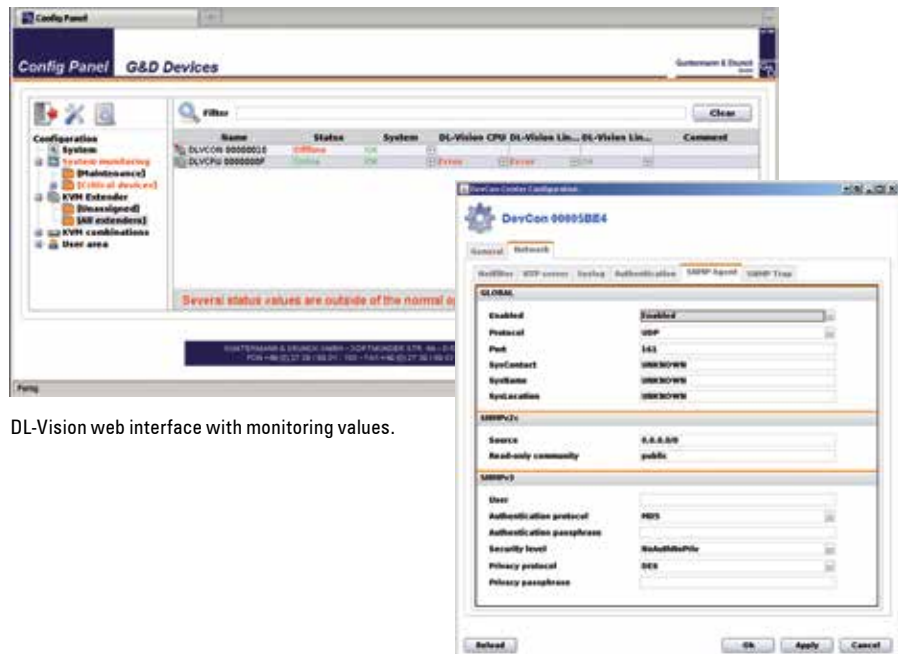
Config Panel

Config Panel G&D Devices

Guntermann & Drunck

Filter

Clear

Configuration
System
System monitoring
[Maintenance]
[Critical devices]
KVM Extender
[Unassigned]
[All extenders]
KVM combinations
User area

| Name | Status | System | DL-Vision CPU | DL-Vision Lin... | DL-Vision Lin... | Comment |
|---|---|---|---|---|---|---|
| DLVCON 00000010 | Offline | OK | | | | |
| DLVCPU 0000000F | Online | OK | Error | Error | OK | |

Several status values are outside of the normal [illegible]

GUNTERMANN & DRUNCK GMBH · DORTMUNDER STR. 4a · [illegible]
FON +49 (0) 27 39 / 89 01 - 100 · FAX +49 (0) 27 39 / 89 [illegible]

Fertig

DevCon Center Configuration

DevCon 00005BE4

General Network

NetFilter NTP server Syslog Authentication SNMP Agent SNMP Trap

GLOBAL

Enabled Enabled
Protocol UDP
Port 161
SysContact UNKNOWN
SysName UNKNOWN
SysLocation UNKNOWN

SNMPv2c

Source 0.0.0.0/0
Read-only community public

SNMPv3

User
Authentication protocol MD5
Authentication passphrase
Security level NoAuthNoPriv
Privacy protocol DES
Privacy passphrase

Reload Ok Apply Cancel

DL-Vision web interface with monitoring values.